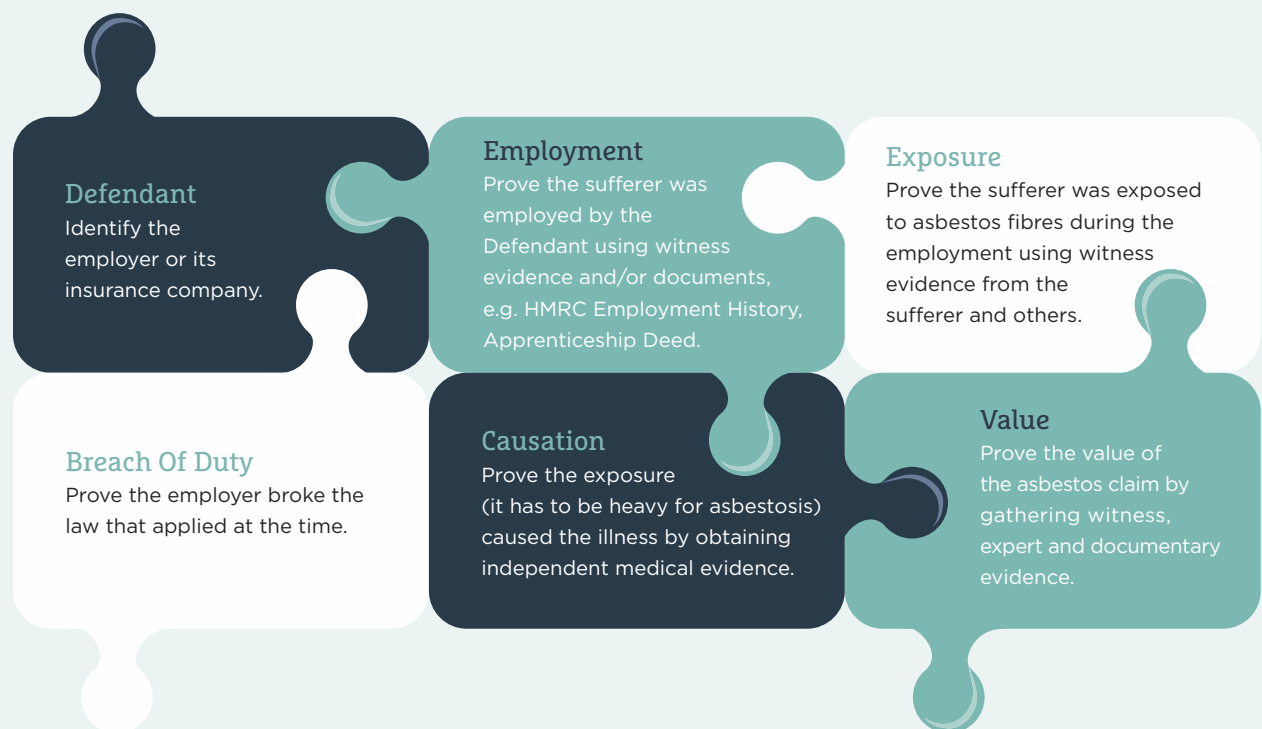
Defendant
Identify the employer or its insurance company.

Employment
Prove the sufferer was employed by the Defendant using witness evidence and/or documents, e.g. HMRC Employment History, Apprenticeship Deed.

Exposure
Prove the sufferer was exposed to asbestos fibres during the employment using witness evidence from the sufferer and others.

Breach Of Duty
Prove the employer broke the law that applied at the time.

Causation
Prove the exposure (it has to be heavy for asbestosis) caused the illness by obtaining independent medical evidence.

Value
Prove the value of the asbestos claim by gathering witness, expert and documentary evidence.